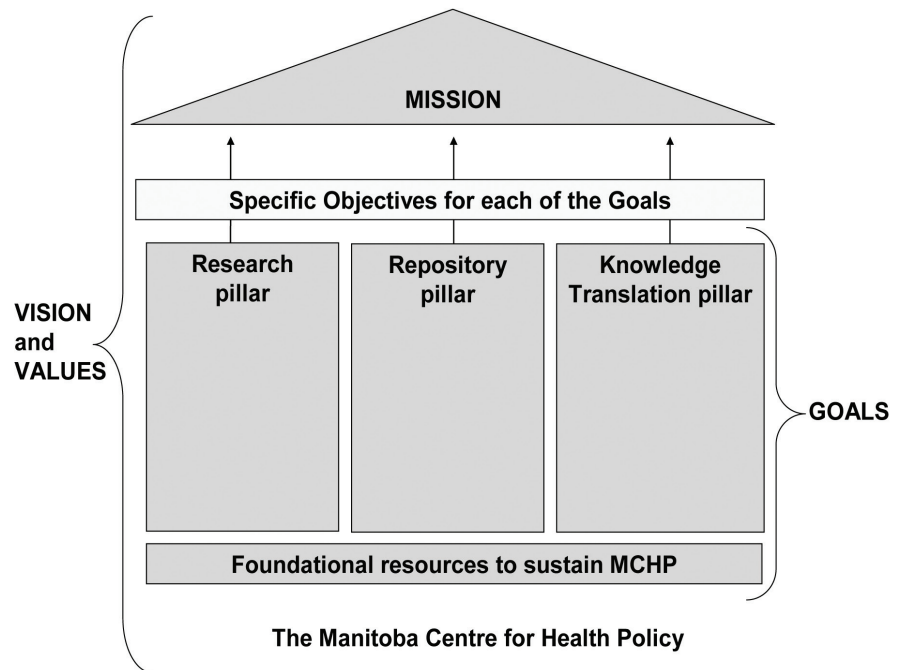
MISSION

Specific Objectives for each of the Goals

VISION and VALUES

Research pillar

Repository pillar

Knowledge Translation pillar

GOALS

Foundational resources to sustain MCHP

The Manitoba Centre for Health Policy